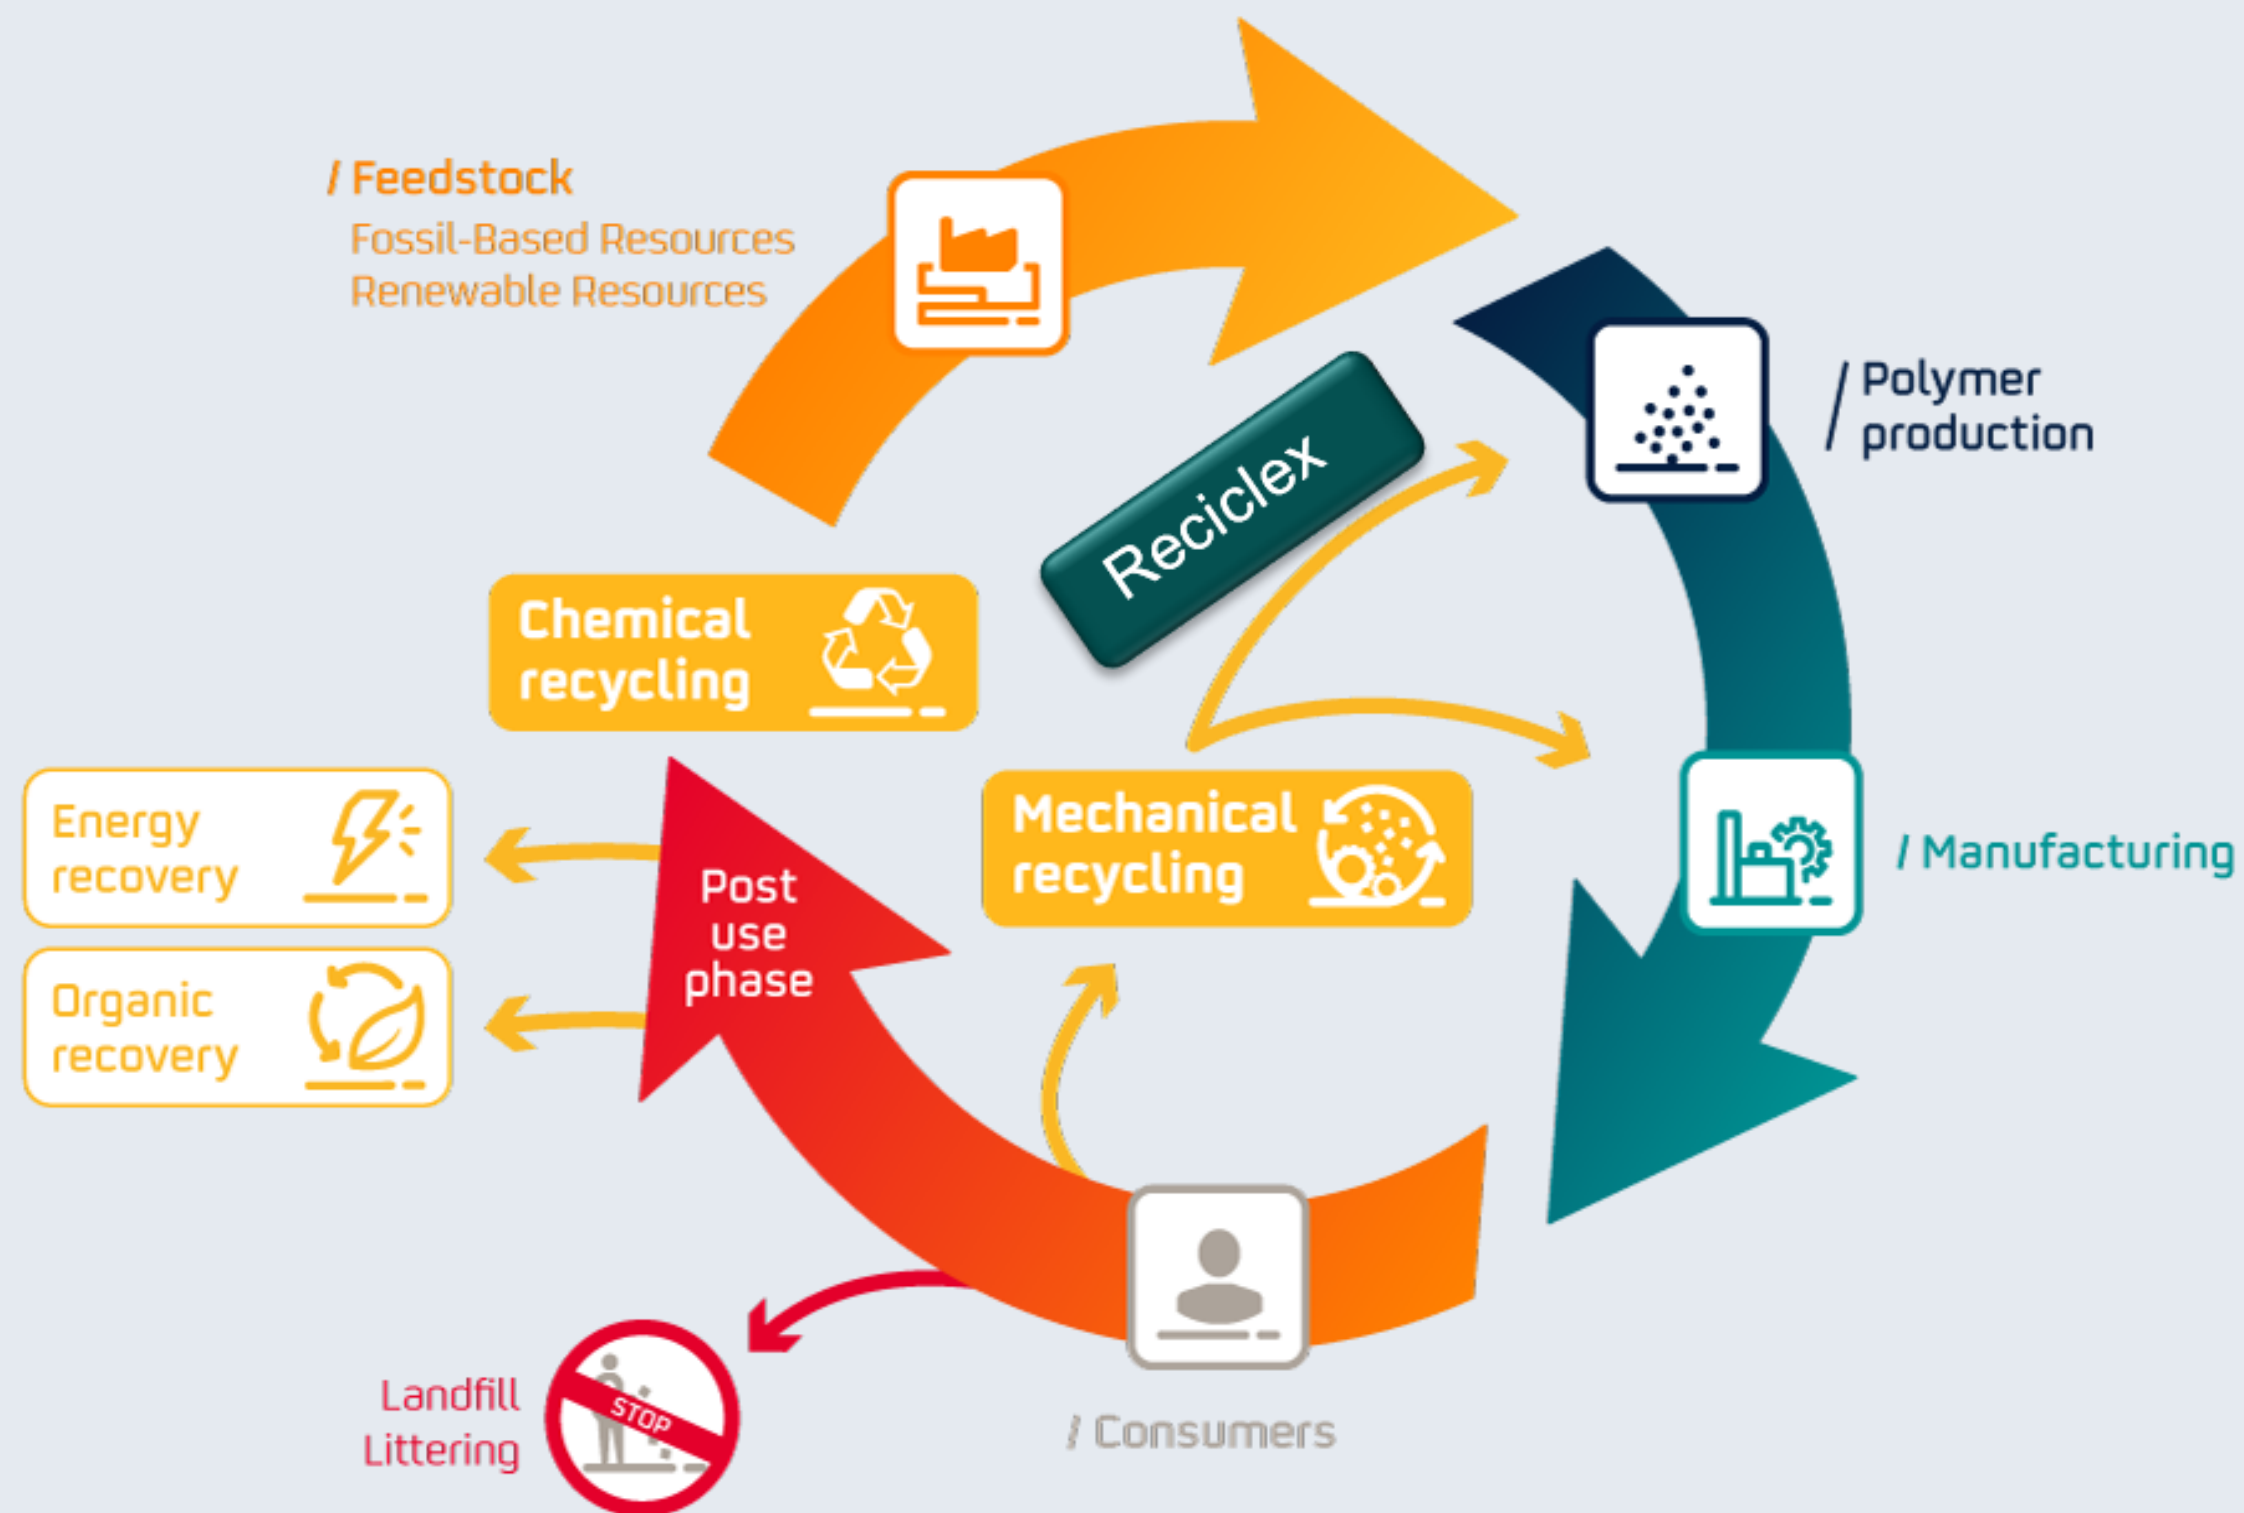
/ Feedstock
Fossil-Based Resources
Renewable Resources

/ Polymer production

Reciclex

Chemical recycling

/ Manufacturing

Energy recovery

Organic recovery

Post use phase

Mechanical recycling

Landfill
Littering

STOP

/ Consumers